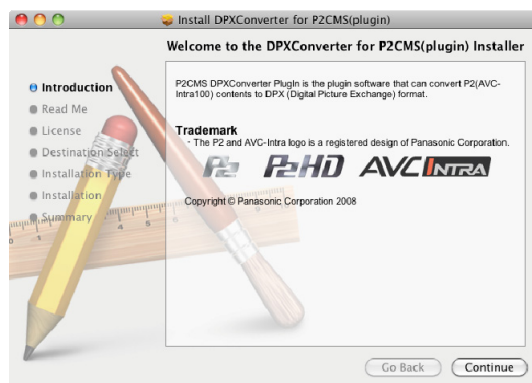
Install DPXConverter for P2CMS(plugin)

Welcome to the DPXConverter for P2CMS(plugin) Installer

Introduction
Read Me
License
Destination Select
Installation Type
Installation
Summary

P2CMS DPXConverter PlugIn is the plugin software that can convert P2(AVC-Intra100) contents to DPX (Digital Picture Exchange) format.

Trademark
- The P2 and AVC-Intra logo is a registered design of Panasonic Corporation.

P2 P2HD AVC INTRA

Copyright © Panasonic Corporation 2008

Go Back
Continue